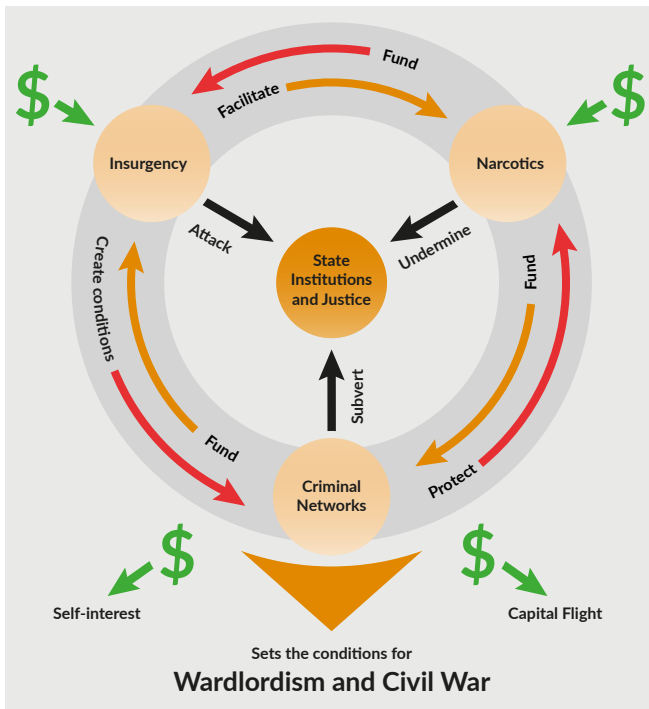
$

$

Fund

Facilitate

Insurgency

Narcotics

Attack

State Institutions and Justice

Undermine

Create conditions

Fund

Subvert

Fund

Protect

Criminal Networks

$

$

Self-interest

Capital Flight

Sets the conditions for

Wardlordism and Civil War